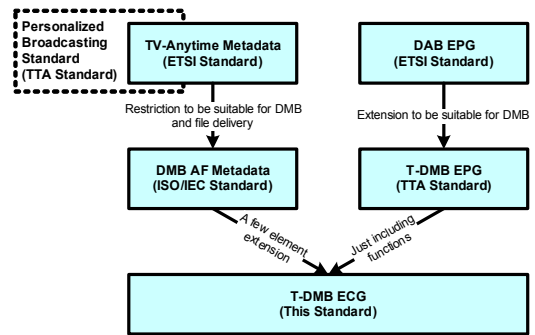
Personalized Broadcasting Standard (TTA Standard)

TV-Anytime Metadata (ETSI Standard)

DAB EPG (ETSI Standard)

Restriction to be suitable for DMB and file delivery

Extension to be suitable for DMB

DMB AF Metadata (ISO/IEC Standard)

T-DMB EPG (TTA Standard)

A few element extension

Just including functions

T-DMB ECG (This Standard)